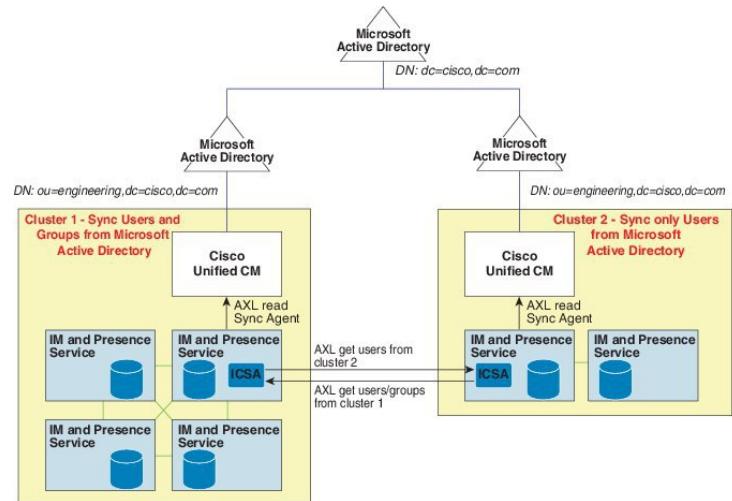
Microsoft Active Directory

DN: dc=cisco,dc=com

Microsoft Active Directory

Microsoft Active Directory

DN: ou=engineering,dc=cisco,dc=com

DN: ou=engineering,dc=cisco,dc=com

Cluster 1 - Sync Users and Groups from Microsoft Active Directory

Cisco Unified CM

AXL read Sync Agent

IM and Presence Service

IM and Presence Service

ICSA

IM and Presence Service

IM and Presence Service

AXL get users from cluster 2

AXL get users/groups from cluster 1

Cluster 2 - Sync only Users from Microsoft Active Directory

Cisco Unified CM

AXL read Sync Agent

IM and Presence Service

ICSA

IM and Presence Service